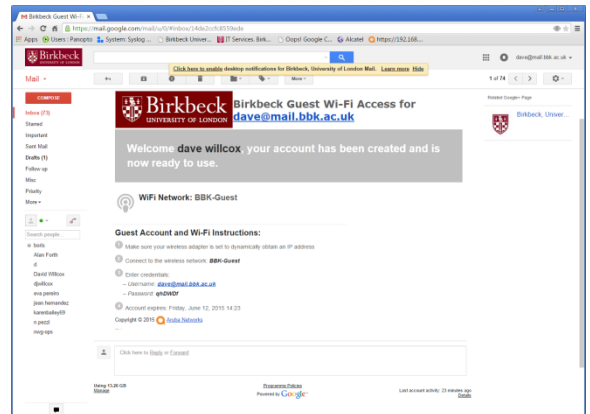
Birkbeck Guest Wi-Fi ×

https://mail.google.com/mail/u/0/#inbox/14de2ccfc8559ede

Apps Users : Panopto System: Syslog Birkbeck Univer... IT Services, Birk... Oops! Google C... Alcatel https://192.168...

Birkbeck UNIVERSITY OF LONDON

dave@mail.bbk.ac.uk

Mail

More

1 of 74

Click here to enable desktop notifications for Birkbeck, University of London Mail. Learn more Hide

COMPOSE

Inbox (73)
Starred
Important
Sent Mail
Drafts (1)
Follow up
Misc
Priority
More

Search people...

tools
Alan Forth
d
David Willcox
djwillcox
eva perelro
jean.hernandez
karenbailey69
n.pezzi
nwg-ops

Birkbeck UNIVERSITY OF LONDON Birkbeck Guest Wi-Fi Access for dave@mail.bbk.ac.uk

Welcome dave willcox, your account has been created and is now ready to use.

WiFi Network: BBK-Guest

Guest Account and Wi-Fi Instructions:

1 Make sure your wireless adapter is set to dynamically obtain an IP address

2 Connect to the wireless network, BBK-Guest

3 Enter credentials:
-- Username: dave@mail.bbk.ac.uk
-- Password: qhDWDf

4 Account expires: Friday, June 12, 2015 14:23

Copyright © 2015 Aruba Networks

...

Related Google+ Page

Birkbeck, Univer...

Click here to Reply or Forward

Using 13.26 GB
Manage

Programme Policies
Powered by Google

Last account activity: 23 minutes ago
Details